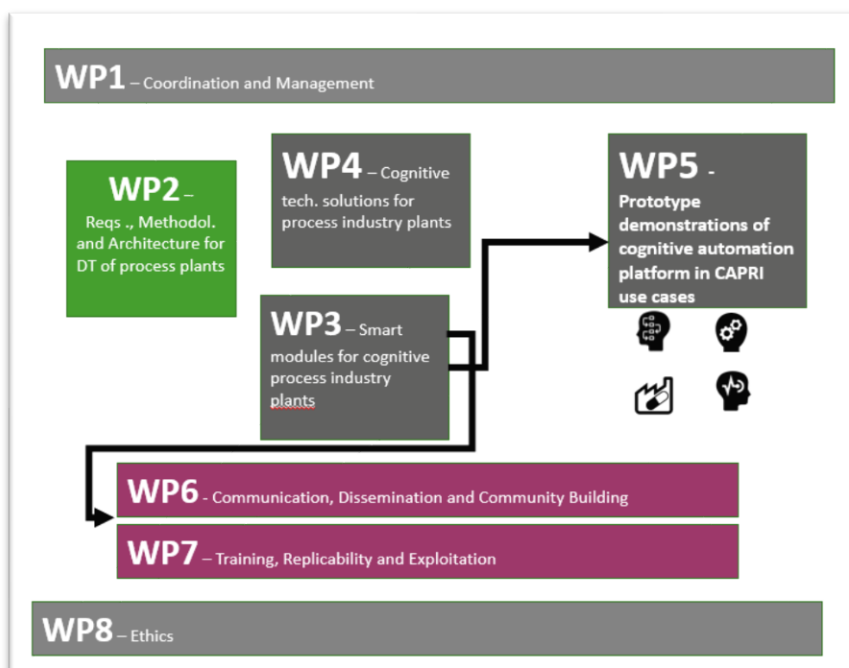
WP1 – Coordination and Management

WP2 – Reqs ., Methodol. and Architecture for DT of process plants

WP4 – Cognitive tech. solutions for process industry plants

WP5 - Prototype demonstrations of cognitive automation platform in CAPRI use cases

WP3 – Smart modules for cognitive process industry plants

WP6 - Communication, Dissemination and Community Building

WP7 – Training, Replicability and Exploitation

WP8 – Ethics